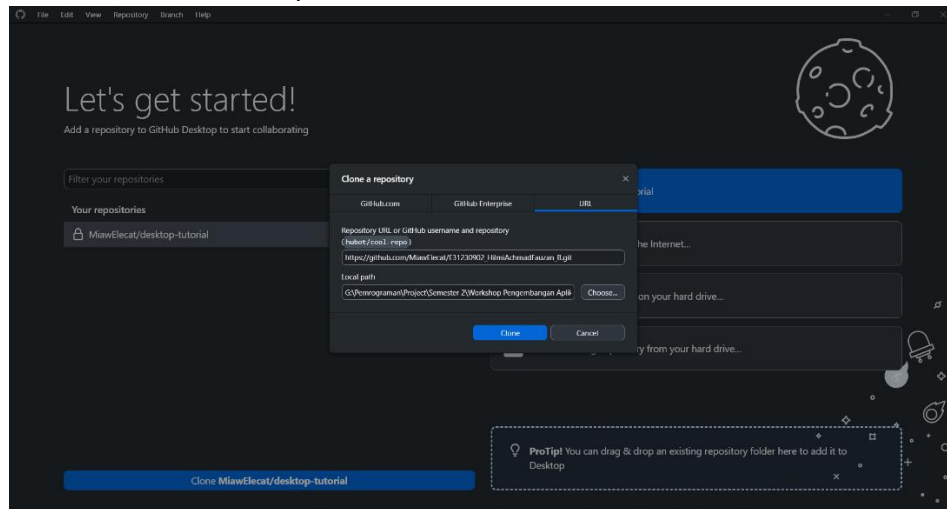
File Edit View Repository Branch Help

Let's get started!
Add a repository to GitHub Desktop to start collaborating

Filter your repositories

Your repositories

MiawElecat/desktop-tutorial

Clone a repository

| GitHub.com | GitHub Enterprise | URL |
|---|---|---|

Repository URL or GitHub username and repository (hubot/cool-repo)

https://github.com/MiawElecat/E31230902_HilmiAchmadFauzan_B.git

Local path

G:\Pemrograman\Project\Semester 2\Workshop Pengembangan Aplik

Choose...

Clone

Cancel

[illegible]rial

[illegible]he Internet...

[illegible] on your hard drive...

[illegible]y from your hard drive...

ProTip! You can drag & drop an existing repository folder here to add it to Desktop

Clone MiawElecat/desktop-tutorial